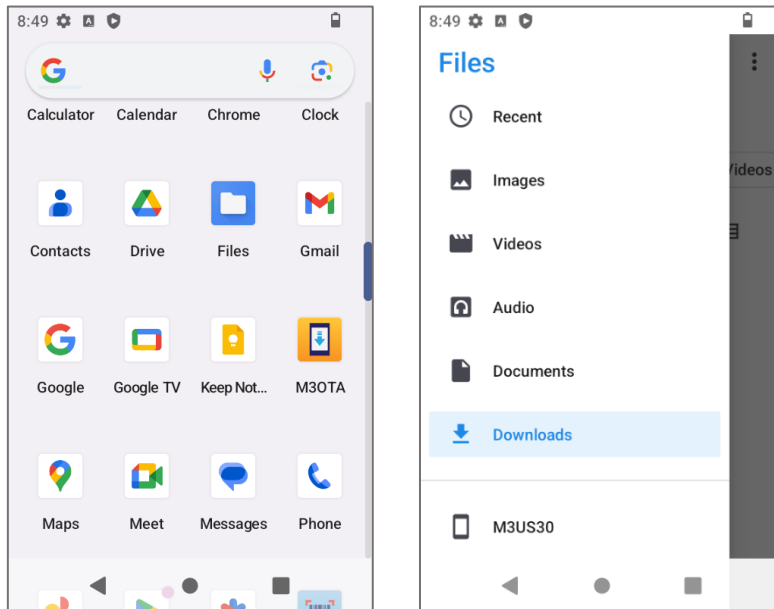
8:49

Calculator Calendar Chrome Clock

Contacts Drive Files Gmail

Google Google TV Keep Not... M3OTA

Maps Meet Messages Phone

8:49

Files

Recent

Images

Videos

Audio

Documents

Downloads

M3US30

Videos